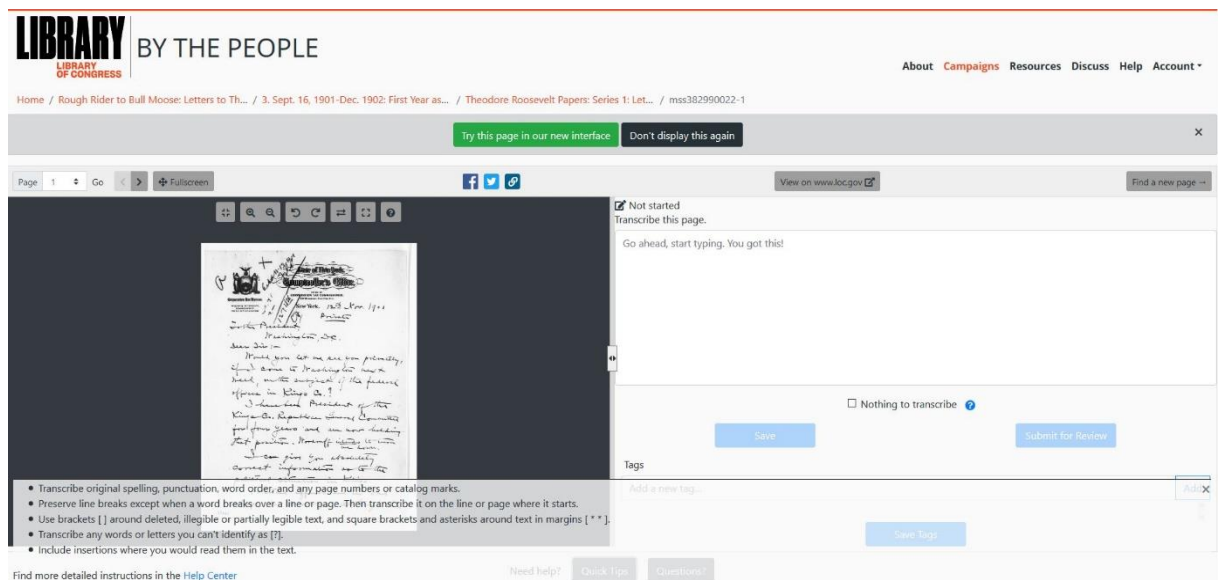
LIBRARY OF CONGRESS BY THE PEOPLE

About Campaigns Resources Discuss Help Account

Home / Rough Rider to Bull Moose: Letters to Th... / 3. Sept. 16, 1901-Dec. 1902: First Year as... / Theodore Roosevelt Papers: Series 1: Let... / mss382990022-1

Try this page in our new interface Don't display this again ×

Page 1 Go < > Fullscreen

View on www.loc.gov

Find a new page →

Not started
Transcribe this page.

Go ahead, start typing. You got this!

State of New York
Comptroller's Office
New York 13th Nov 1901
To the President
Washington, D.C.
Dear Sir:—
Would you let me see you privately, if I come to Washington next week, on the subject of the federal offices in Kings Co.?
I have been President of the Kings Co. Republican General Committee for four years and am now holding that position. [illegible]
I can give you absolutely correct information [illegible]
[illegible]

Nothing to transcribe

Save Submit for Review

Tags

Add a new tag... Add

Save Tags

• Transcribe original spelling, punctuation, word order, and any page numbers or catalog marks.
• Preserve line breaks except when a word breaks over a line or page. Then transcribe it on the line or page where it starts.
• Use brackets [ ] around deleted, illegible or partially legible text, and square brackets and asterisks around text in margins [ * * ].
• Transcribe any words or letters you can't identify as [?].
• Include insertions where you would read them in the text.

Find more detailed instructions in the Help Center

Need help? Quick Tips Questions?